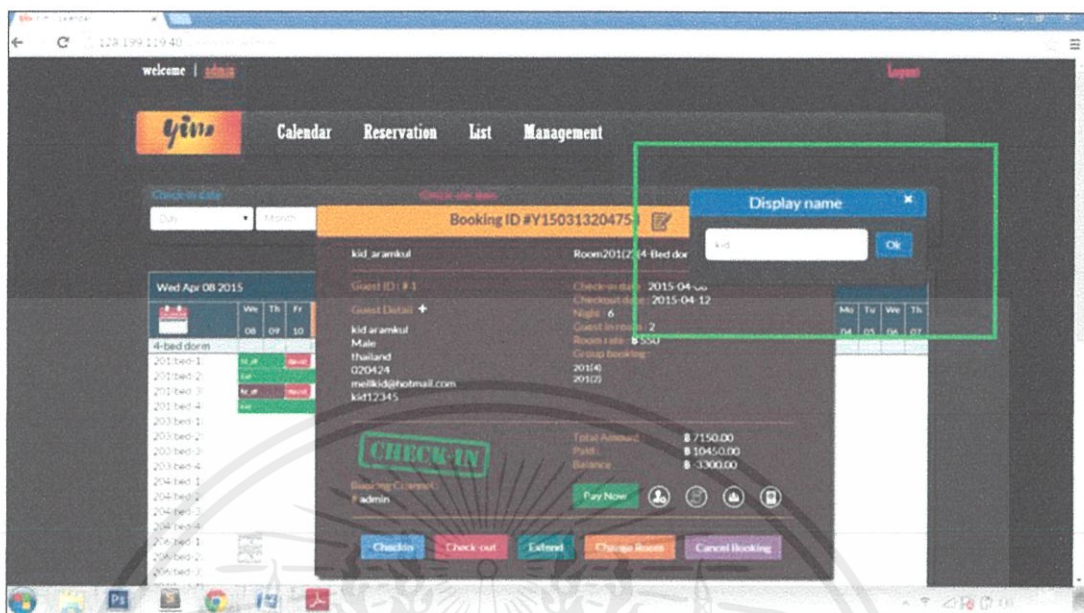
128.199.119.40

welcome | admin

Logout

yim

Calendar Reservation List Management

Check-in date

Day Month

Check-out date

Booking ID #Y150313204754

Display name

kid

Ok

kid aramkul

Room201(2) 4-Bed dor

Wed Apr 08 2015

We Th Fr
08 09 10

Mo Tu We Th
04 05 06 07

4-bed dorm
201-bed-1
201-bed-2
201-bed-3
201-bed-4
203-bed-1
203-bed-2
203-bed-3
203-bed-4
204-bed-1
204-bed-2
204-bed-3
204-bed-4
206-bed-1
206-bed-2
206-bed-3

Guest ID : # 1

Guest Detail +

kid aramkul
Male
thailand
020424
meilkid@hotmail.com
kid12345

Check-in date : 2015-04-06
Checkout date : 2015-04-12
Night : 6
Guest in room : 2
Room rate : ฿ 550
Group booking :
201(4)
201(2)

CHECK-IN

Total Amount ฿ 7150.00
Paid ฿ 10450.00
Balance ฿ -3300.00

Booking Channel :
admin

Pay Now

Checkin Check-out Extend Change Room Cancel Booking